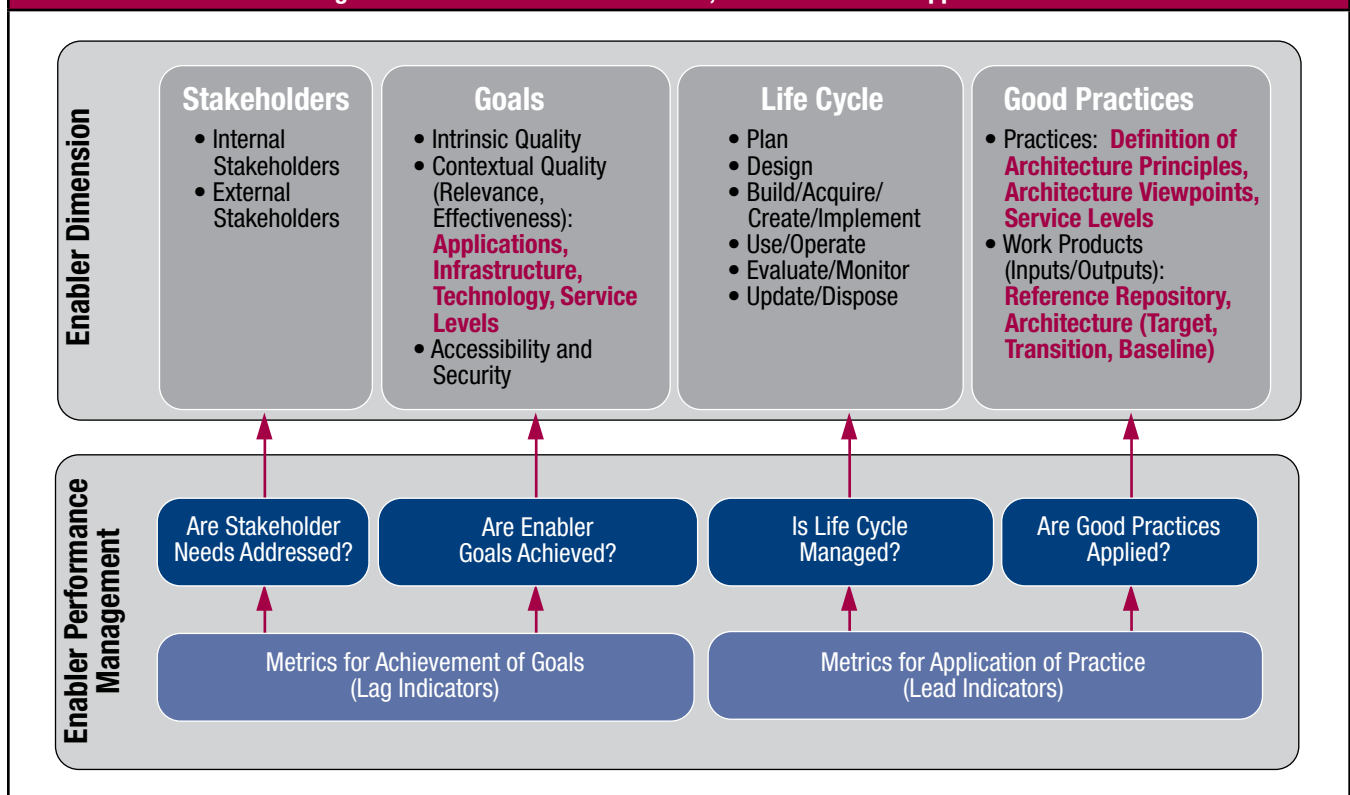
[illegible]

Enabler Dimension

Stakeholders
• Internal Stakeholders
• External Stakeholders

Goals
• Intrinsic Quality
• Contextual Quality (Relevance, Effectiveness): Applications, Infrastructure, Technology, Service Levels
• Accessibility and Security

Life Cycle
• Plan
• Design
• Build/Acquire/ Create/Implement
• Use/Operate
• Evaluate/Monitor
• Update/Dispose

Good Practices
• Practices: Definition of Architecture Principles, Architecture Viewpoints, Service Levels
• Work Products (Inputs/Outputs): Reference Repository, Architecture (Target, Transition, Baseline)

Enabler Performance Management

Are Stakeholder Needs Addressed?

Are Enabler Goals Achieved?

Is Life Cycle Managed?

Are Good Practices Applied?

Metrics for Achievement of Goals (Lag Indicators)

Metrics for Application of Practice (Lead Indicators)